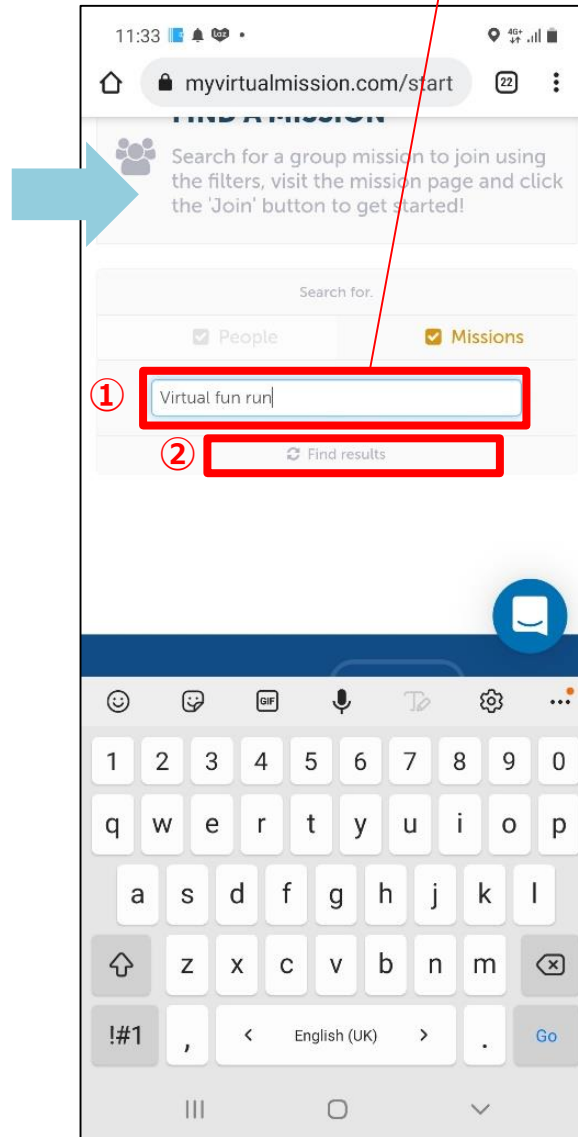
11:33

myvirtualmission.com/start

22

FIND A MISSION

Search for a group mission to join using the filters, visit the mission page and click the 'Join' button to get started!

Search for.

People

Missions

①

Virtual fun run

②

Find results

GIF

1 2 3 4 5 6 7 8 9 0

q w e r t y u i o p

a s d f g h j k l

z x c v b n m

!#1

,

<

English (UK)

>

.

Go